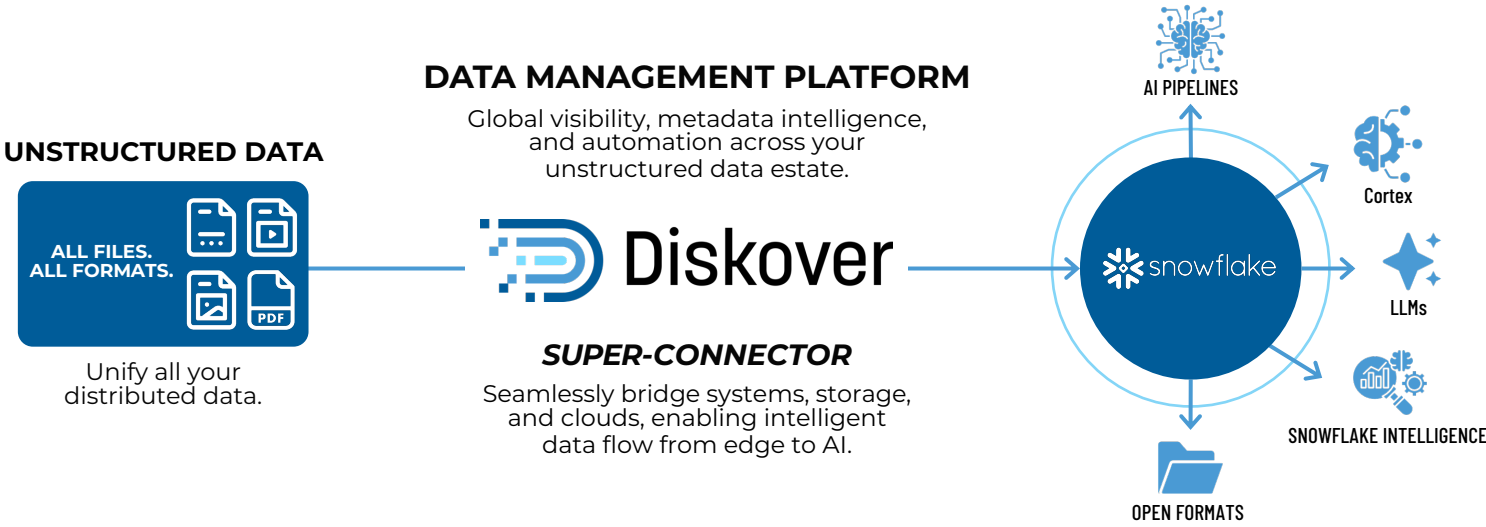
DATA MANAGEMENT PLATFORM

Global visibility, metadata intelligence, and automation across your unstructured data estate.

UNSTRUCTURED DATA

ALL FILES. ALL FORMATS.

PDF

Unify all your distributed data.

Diskover

SUPER-CONNECTOR

Seamlessly bridge systems, storage, and clouds, enabling intelligent data flow from edge to AI.

AI PIPELINES

Cortex

snowflake

LLMs

SNOWFLAKE INTELLIGENCE

OPEN FORMATS